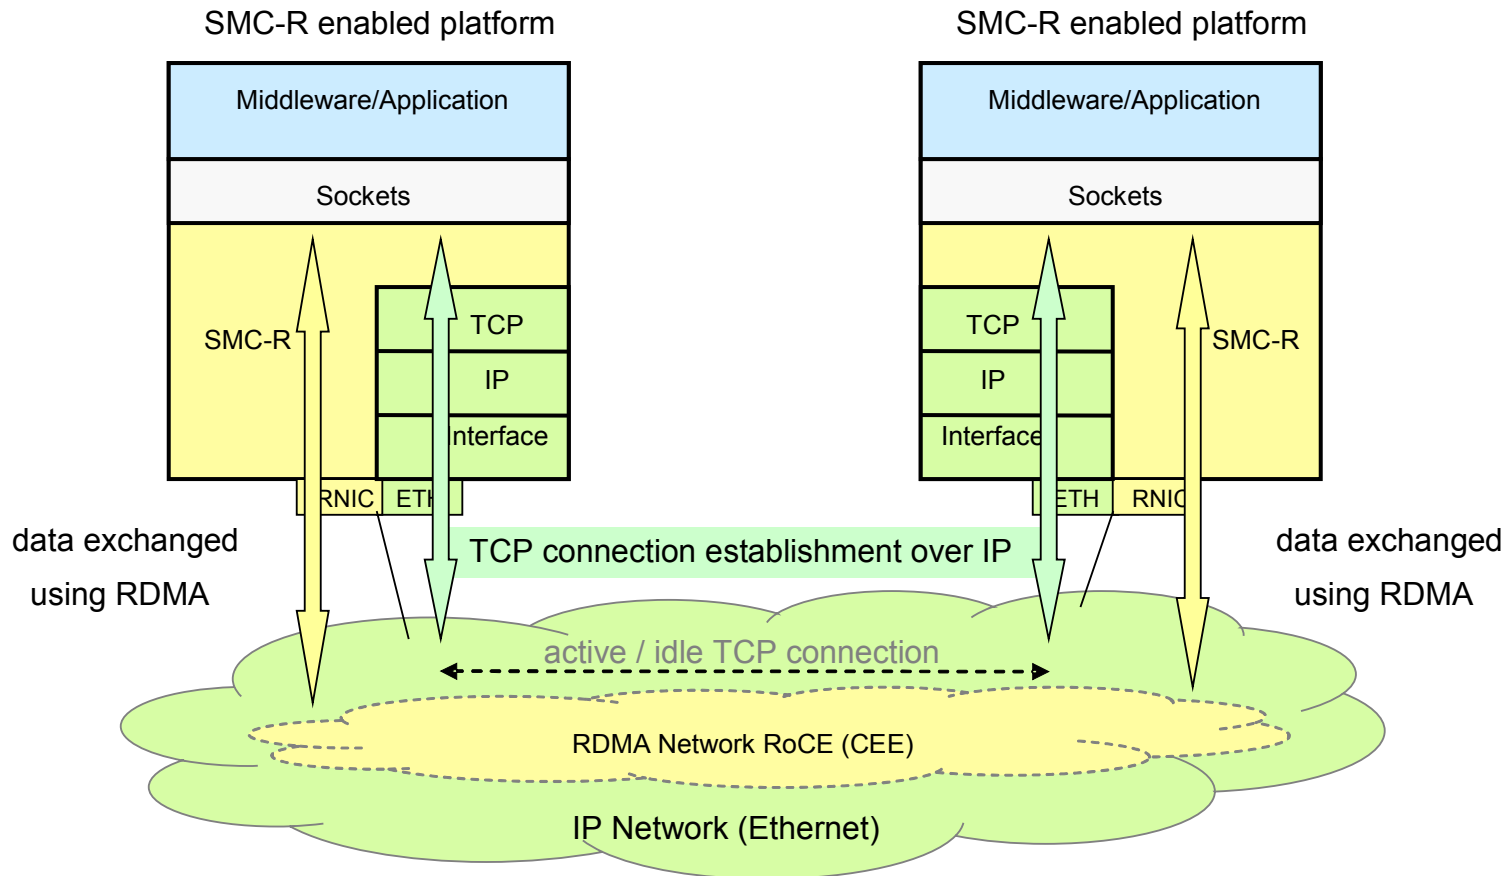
SMC-R enabled platform

Middleware/Application

Sockets

SMC-R

TCP

IP

Interface

RNIC

ETH

SMC-R enabled platform

Middleware/Application

Sockets

TCP

IP

Interface

SMC-R

ETH

RNIC

data exchanged using RDMA

TCP connection establishment over IP

data exchanged using RDMA

active / idle TCP connection

RDMA Network RoCE (CEE)

IP Network (Ethernet)